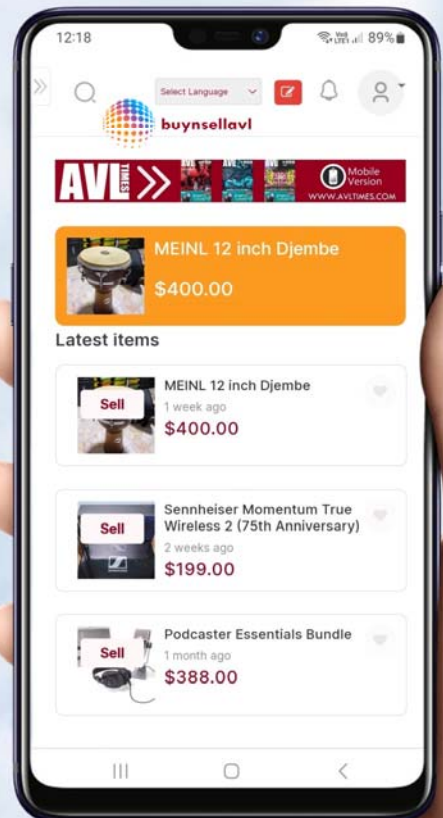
12:18

Vo LTE1 89%

Select Language

buynsellavl

AVL TIMES

Mobile Version

WWW.AVLTIMES.COM

MEINL 12 inch Djembe

$400.00

Latest items

Sell

MEINL 12 inch Djembe

1 week ago

$400.00

Sell

Sennheiser Momentum True Wireless 2 (75th Anniversary)

2 weeks ago

$199.00

Sell

Podcaster Essentials Bundle

1 month ago

$388.00